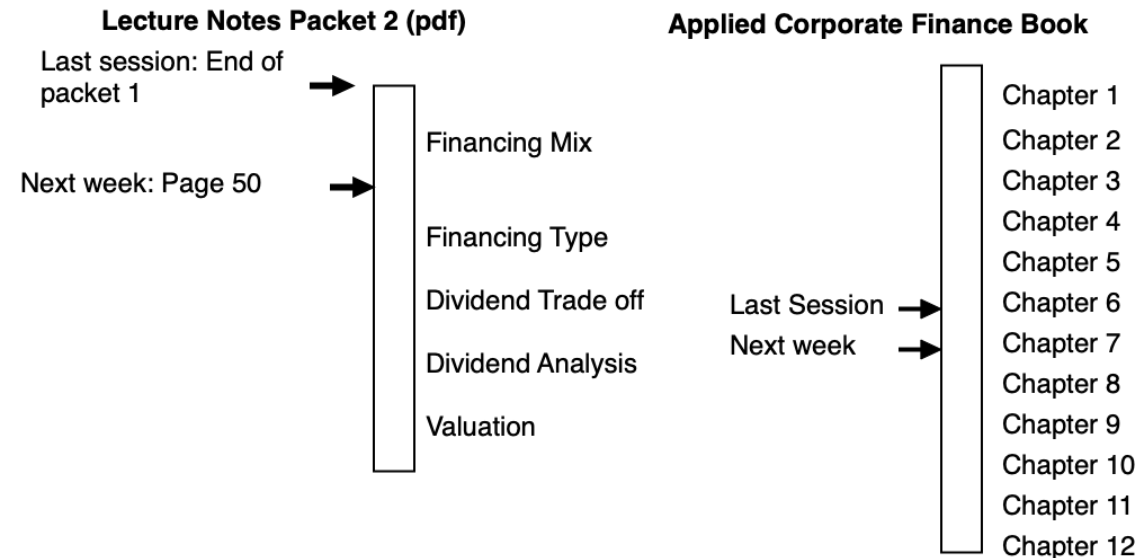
Lecture Notes Packet 2 (pdf)

Last session: End of packet 1

Next week: Page 50

Financing Mix

Financing Type

Dividend Trade off

Dividend Analysis

Valuation

Applied Corporate Finance Book

Chapter 1
Chapter 2
Chapter 3
Chapter 4
Chapter 5
Last Session
Chapter 6
Next week
Chapter 7
Chapter 8
Chapter 9
Chapter 10
Chapter 11
Chapter 12